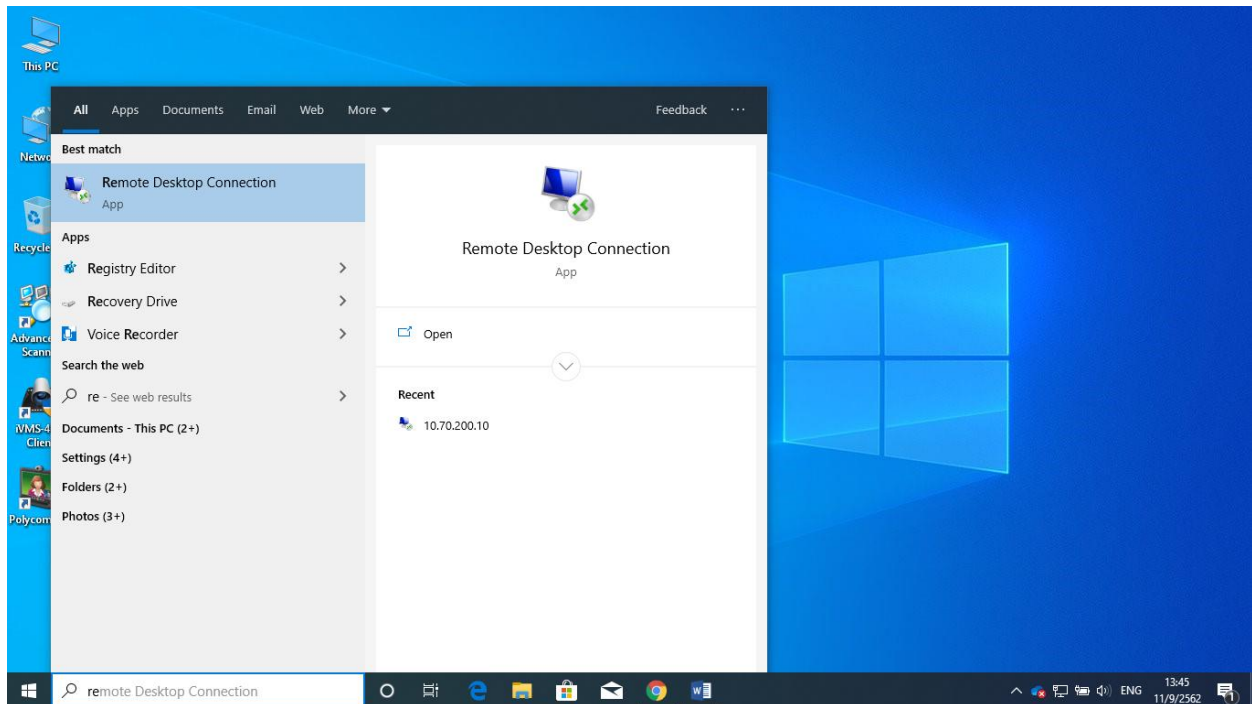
This PC

Netwo

Recycle

Advance Scann

iVMS-4 Clien

Polycom

All Apps Documents Email Web More ▾ Feedback ···

Best match

Remote Desktop Connection
App

Apps

Registry Editor >

Recovery Drive >

Voice Recorder >

Search the web

re - See web results >

Documents - This PC (2+)

Settings (4+)

Folders (2+)

Photos (3+)

Remote Desktop Connection
App

Open

Recent

10.70.200.10

remote Desktop Connection

ENG 13:45 11/9/2562